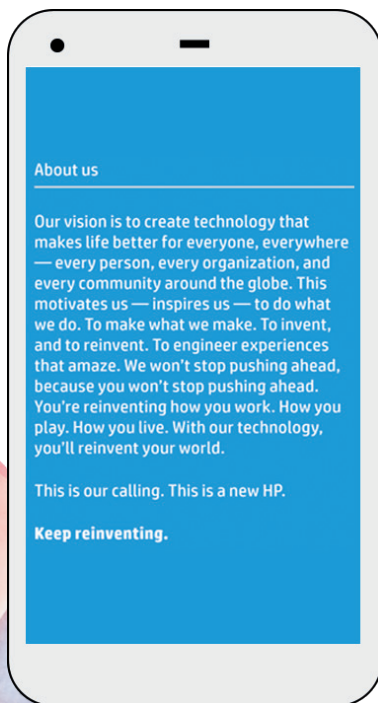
About us

Our vision is to create technology that makes life better for everyone, everywhere — every person, every organization, and every community around the globe. This motivates us — inspires us — to do what we do. To make what we make. To invent, and to reinvent. To engineer experiences that amaze. We won't stop pushing ahead, because you won't stop pushing ahead. You're reinventing how you work. How you play. How you live. With our technology, you'll reinvent your world.

This is our calling. This is a new HP.

Keep reinventing.